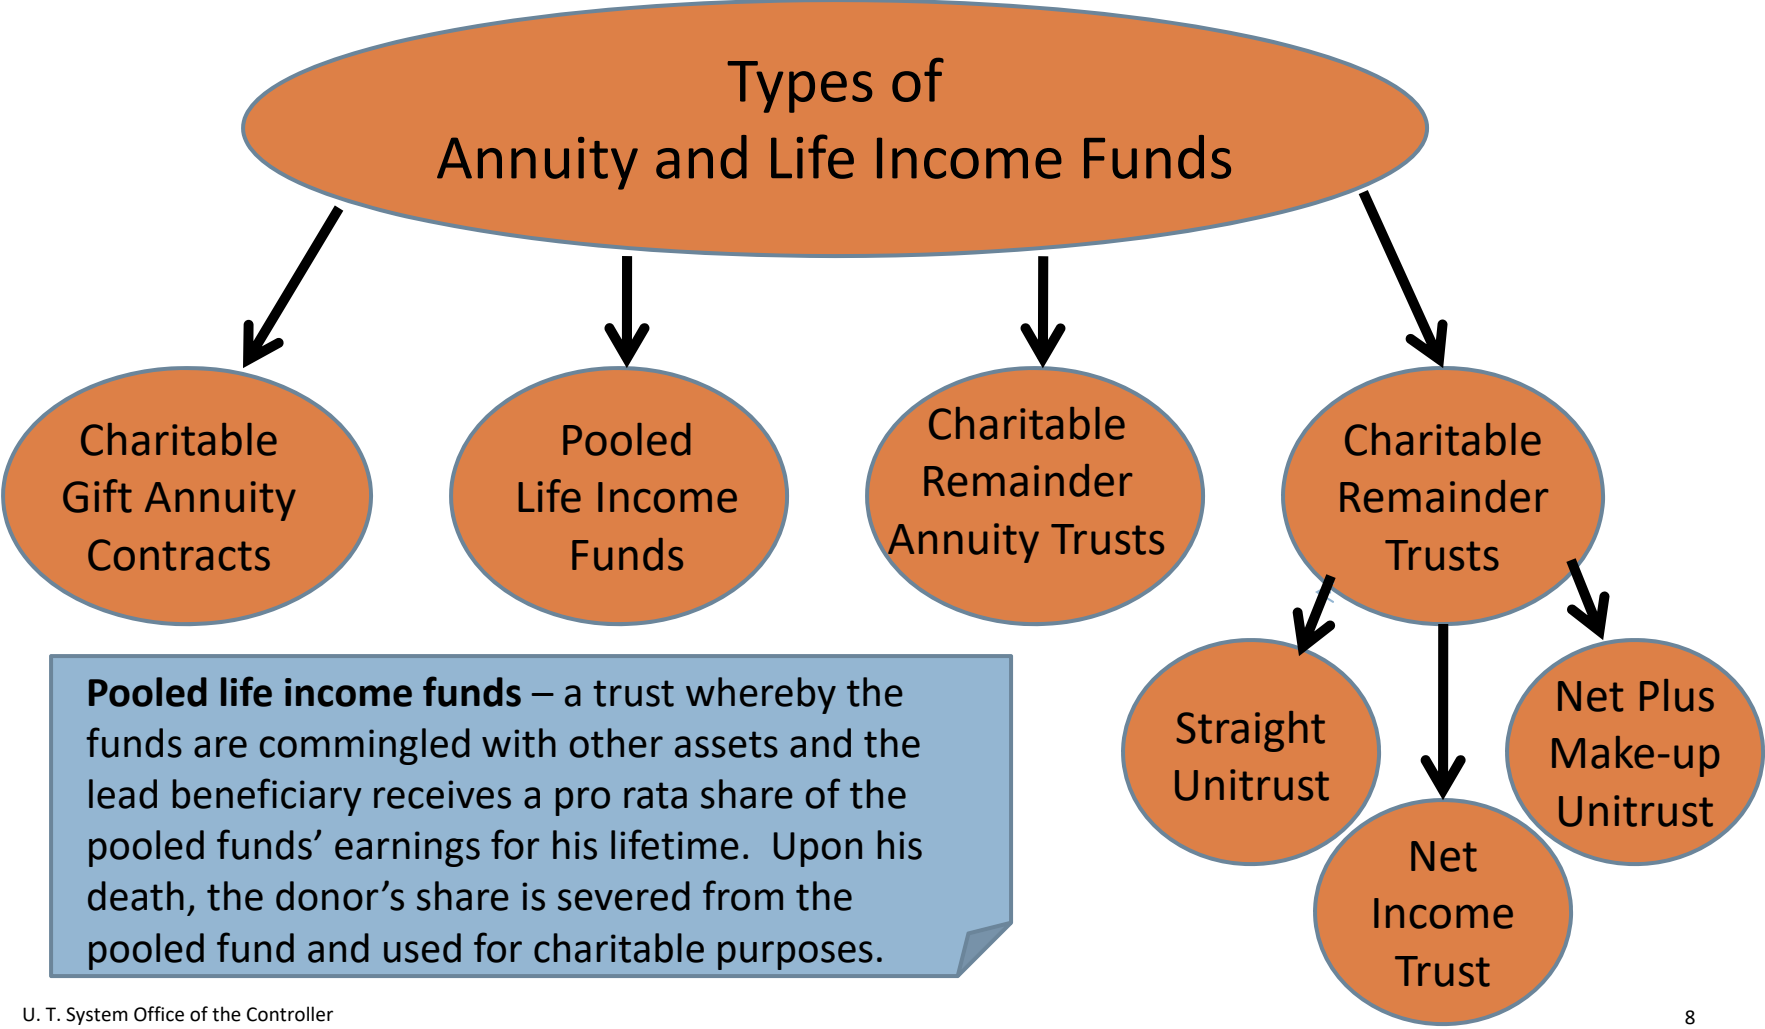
Types of
Annuity and Life Income Funds

Charitable Gift Annuity Contracts

Pooled Life Income Funds

Charitable Remainder Annuity Trusts

Charitable Remainder Trusts

**Pooled life income funds** – a trust whereby the funds are commingled with other assets and the lead beneficiary receives a pro rata share of the pooled funds' earnings for his lifetime. Upon his death, the donor's share is severed from the pooled fund and used for charitable purposes.

Straight Unitrust

Net Income Trust

Net Plus Make-up Unitrust

U. T. System Office of the Controller

8